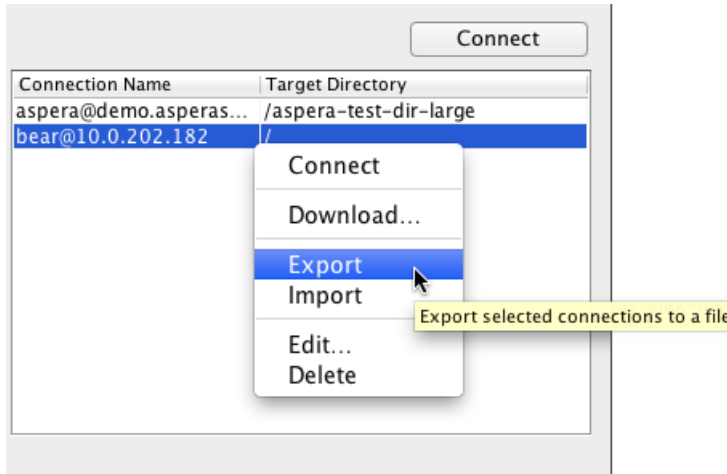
Connect

| Connection Name | Target Directory |
|---|---|
| aspera@demo.asperas... | /aspera-test-dir-large |
| bear@10.0.202.182 | / |

Connect
Download...
Export
Import
Edit...
Delete

Export selected connections to a file